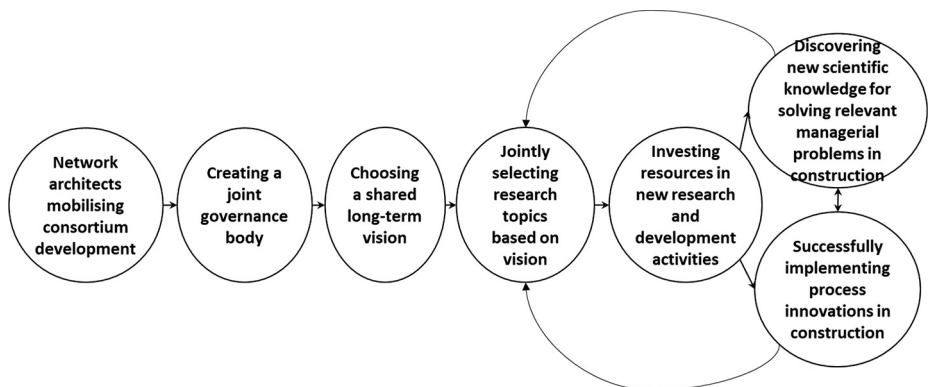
Network architects mobilising consortium development

Creating a joint governance body

Choosing a shared long-term vision

Jointly selecting research topics based on vision

Investing resources in new research and development activities

Discovering new scientific knowledge for solving relevant managerial problems in construction

Successfully implementing process innovations in construction